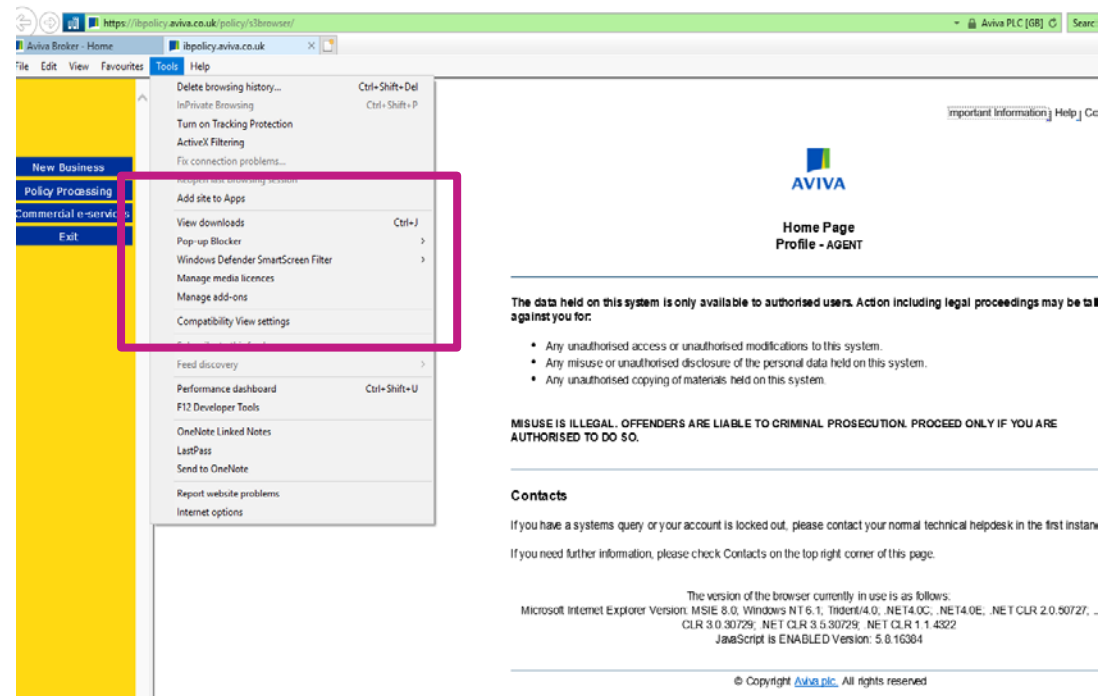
https://ibpolicy.aviva.co.uk/policy/s3browser/

Aviva PLC [GB]

Searc

Aviva Broker - Home

ibpolicy.aviva.co.uk

File Edit View Favourites Tools Help

Delete browsing history... Ctrl+Shift+Del
InPrivate Browsing Ctrl+Shift+P
Turn on Tracking Protection
ActiveX Filtering
Fix connection problems...
Reopen last browsing session
Add site to Apps
View downloads Ctrl+J
Pop-up Blocker
Windows Defender SmartScreen Filter
Manage media licences
Manage add-ons
Compatibility View settings
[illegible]
Feed discovery
Performance dashboard Ctrl+Shift+U
F12 Developer Tools
OneNote Linked Notes
LastPass
Send to OneNote
Report website problems
Internet options

New Business
Policy Processing
Commercial e-servic
Exit

Important Information | Help | Co

AVIVA

Home Page
Profile - AGENT

The data held on this system is only available to authorised users. Action including legal proceedings may be ta against you for:

• Any unauthorised access or unauthorised modifications to this system.
• Any misuse or unauthorised disclosure of the personal data held on this system.
• Any unauthorised copying of materials held on this system.

MISUSE IS ILLEGAL. OFFENDERS ARE LIABLE TO CRIMINAL PROSECUTION. PROCEED ONLY IF YOU ARE AUTHORISED TO DO SO.

Contacts

If you have a systems query or your account is locked out, please contact your normal technical helpdesk in the first instan

If you need further information, please check Contacts on the top right corner of this page.

The version of the browser currently in use is as follows:
Microsoft Internet Explorer Version: MSIE 8.0, Windows NT 6.1; Trident/4.0; .NET4.0C; .NET4.0E; .NET CLR 2.0.50727; CLR 3.0.30729; .NET CLR 3.5.30729; .NET CLR 1.1.4322
JavaScript is ENABLED Version: 5.8.16384

© Copyright Aviva plc. All rights reserved